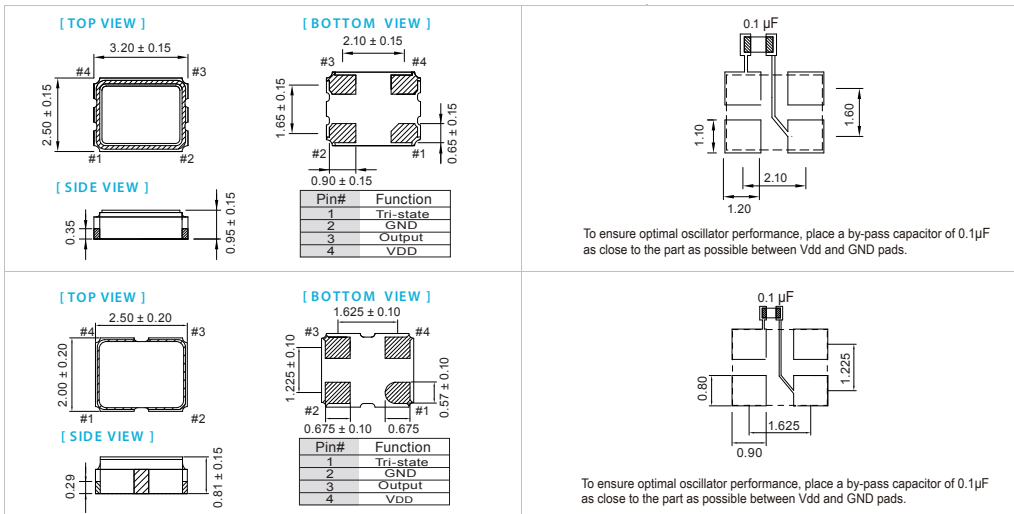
[ TOP VIEW ]

3.20 ± 0.15

#4 #3

2.50 ± 0.15

#1 #2

[ BOTTOM VIEW ]

2.10 ± 0.15

#3 #4

1.65 ± 0.15

0.65 ± 0.15

#2 #1

0.90 ± 0.15

| Pin# | Function |
|---|---|
| 1 | Tri-state |
| 2 | GND |
| 3 | Output |
| 4 | VDD |

[ SIDE VIEW ]

0.35

0.95 ± 0.15

0.1 μF

1.60

1.10

2.10

1.20

To ensure optimal oscillator performance, place a by-pass capacitor of 0.1μF as close to the part as possible between Vdd and GND pads.

[ TOP VIEW ]

2.50 ± 0.20

#4 #3

2.00 ± 0.20

#1 #2

[ BOTTOM VIEW ]

1.625 ± 0.10

#3 #4

1.225 ± 0.10

0.57 ± 0.10

#2 #1

0.675 ± 0.10 0.675

| Pin# | Function |
|---|---|
| 1 | Tri-state |
| 2 | GND |
| 3 | Output |
| 4 | VDD |

[ SIDE VIEW ]

0.29

0.81 ± 0.15

0.1 μF

1.225

0.80

1.625

0.90

To ensure optimal oscillator performance, place a by-pass capacitor of 0.1μF as close to the part as possible between Vdd and GND pads.